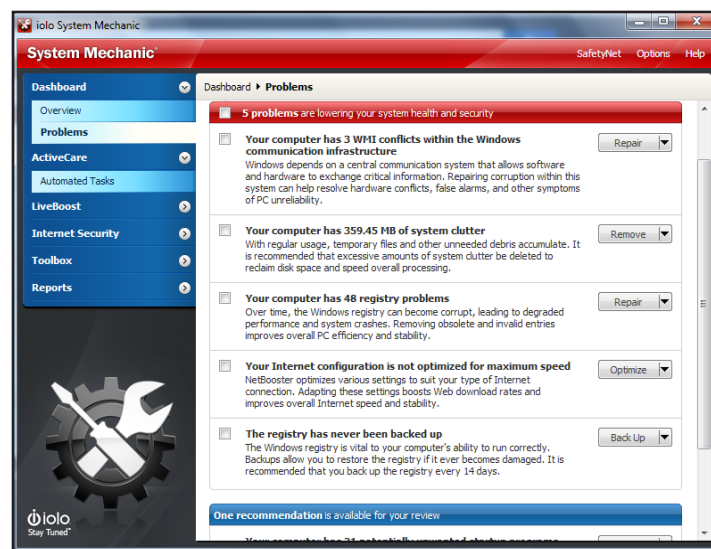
iolo System Mechanic

System Mechanic®

SafetyNet Options Help

Dashboard
Overview
Problems
ActiveCare
Automated Tasks
LiveBoost
Internet Security
Toolbox
Reports

Dashboard ▸ Problems

5 problems are lowering your system health and security

Your computer has 3 WMI conflicts within the Windows communication infrastructure
Windows depends on a central communication system that allows software and hardware to exchange critical information. Repairing corruption within this system can help resolve hardware conflicts, false alarms, and other symptoms of PC unreliability.
Repair

Your computer has 359.45 MB of system clutter
With regular usage, temporary files and other unneeded debris accumulate. It is recommended that excessive amounts of system clutter be deleted to reclaim disk space and speed overall processing.
Remove

Your computer has 48 registry problems
Over time, the Windows registry can become corrupt, leading to degraded performance and system crashes. Removing obsolete and invalid entries improves overall PC efficiency and stability.
Repair

Your Internet configuration is not optimized for maximum speed
NetBooster optimizes various settings to suit your type of Internet connection. Adapting these settings boosts Web download rates and improves overall Internet speed and stability.
Optimize

The registry has never been backed up
The Windows registry is vital to your computer's ability to run correctly. Backups allow you to restore the registry if it ever becomes damaged. It is recommended that you back up the registry every 14 days.
Back Up

One recommendation is available for your review

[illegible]

iolo
Stay Tuned™